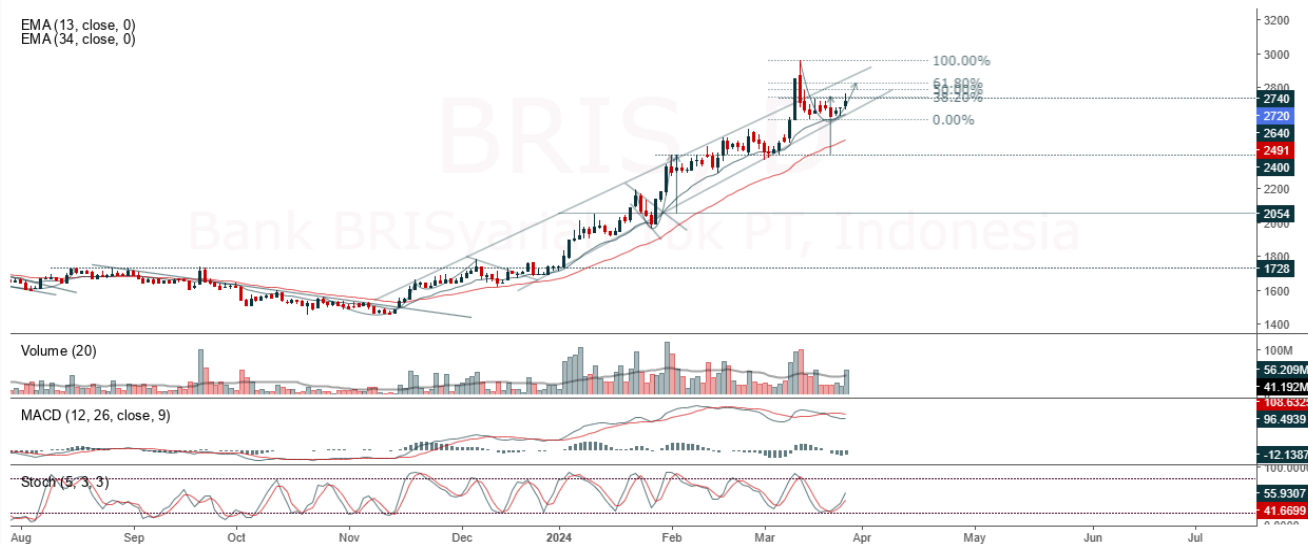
EMA (13, close, 0)
EMA (34, close, 0)

BRIS
Bank BRISyariah Tbk PT, Indonesia

100.00%
61.80%
50.00%
38.20%
0.00%

3200
3000
2800
2740
2720
2640
2491
2400
2200
2054
2000
1800
1728
1600
1400

Volume (20)
100M
56.209M
41.192M

MACD (12, 26, close, 9)
108.6325
96.4939
-12.1387

Stoch (5, 3, 3)
100.0000
55.9307
41.6699
0.0000

Aug
Sep
Oct
Nov
Dec
2024
Feb
Mar
Apr
May
Jun
Jul